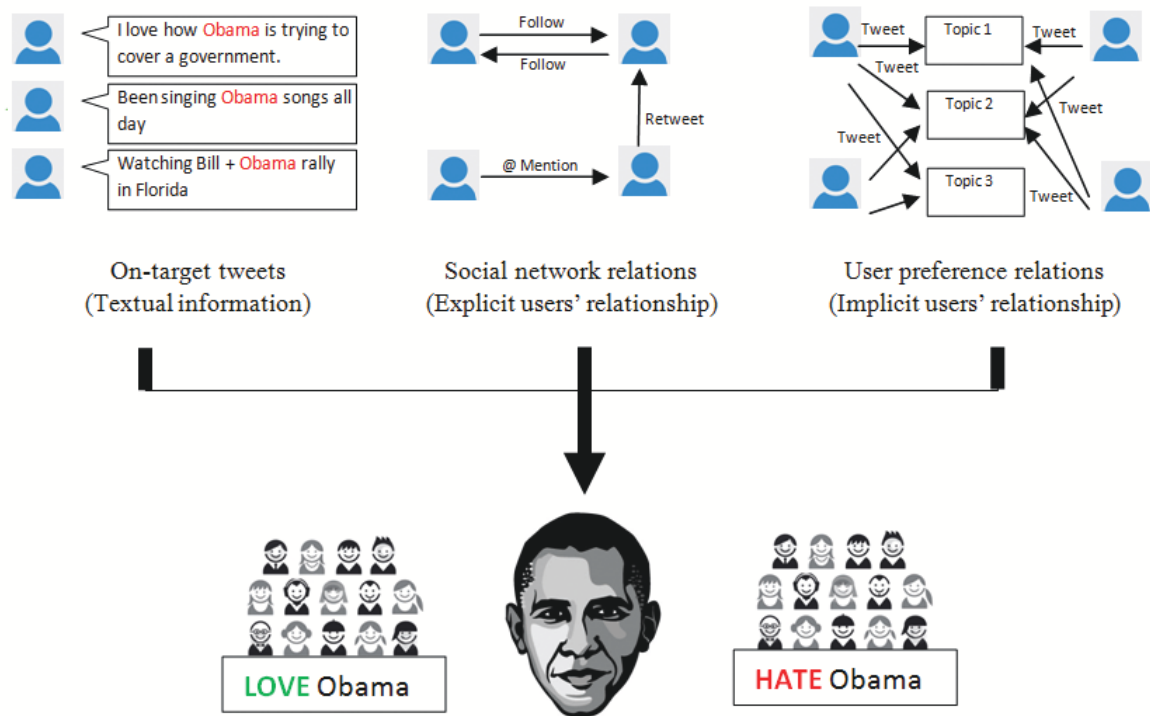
I love how Obama is trying to cover a government.

Been singing Obama songs all day

Watching Bill + Obama rally in Florida

Follow

Follow

Retweet

@ Mention

Tweet

Topic 1

Tweet

Tweet

Topic 2

Tweet

Tweet

Topic 3

Tweet

On-target tweets
(Textual information)

Social network relations
(Explicit users' relationship)

User preference relations
(Implicit users' relationship)

LOVE Obama

HATE Obama